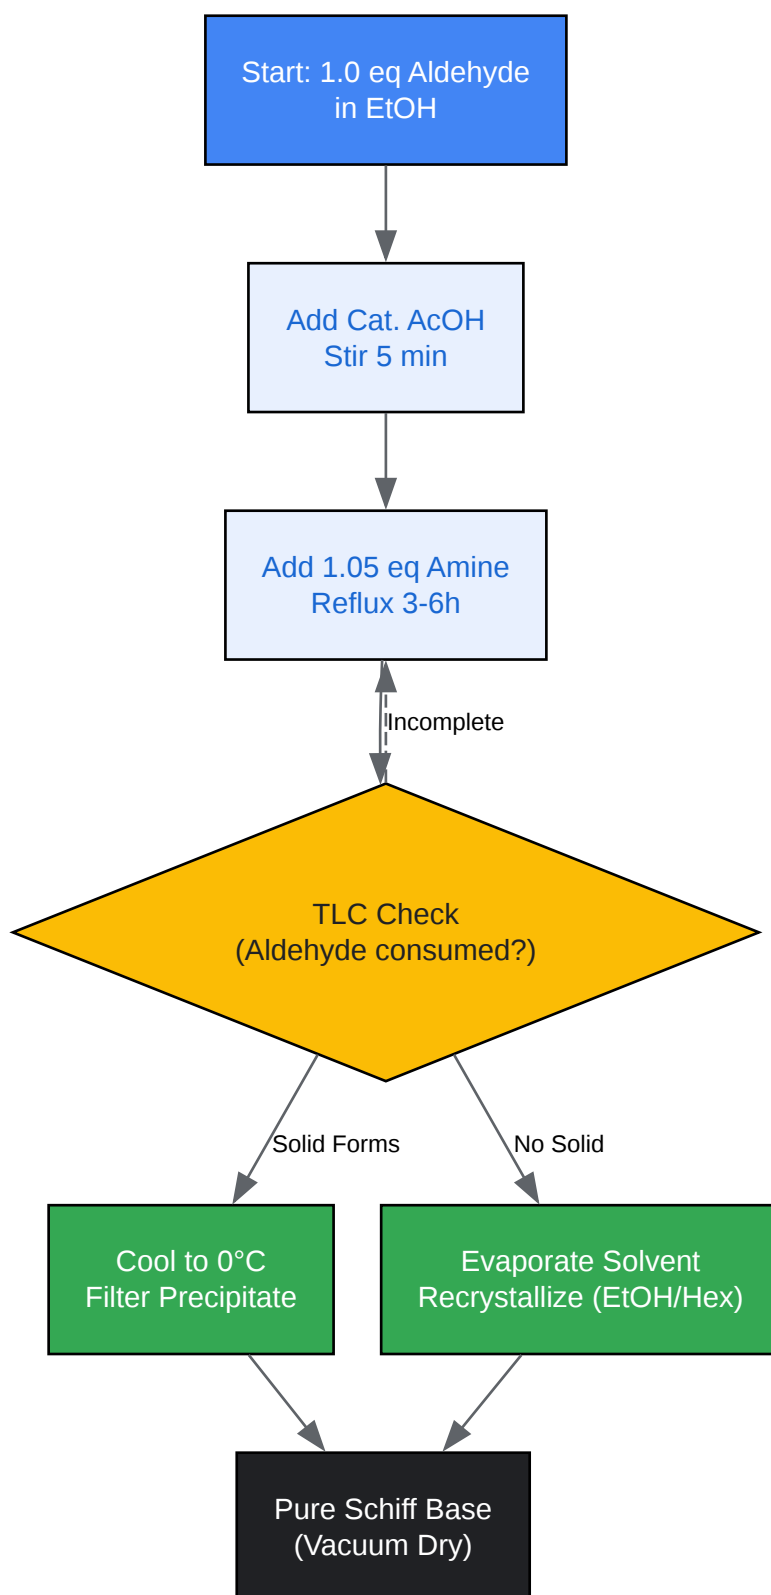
Start: 1.0 eq Aldehyde in EtOH

Add Cat. AcOH
Stir 5 min

Add 1.05 eq Amine
Reflux 3-6h

Incomplete

TLC Check
(Aldehyde consumed?)

Solid Forms

No Solid

Cool to 0°C
Filter Precipitate

Evaporate Solvent
Recrystallize (EtOH/Hex)

Pure Schiff Base
(Vacuum Dry)